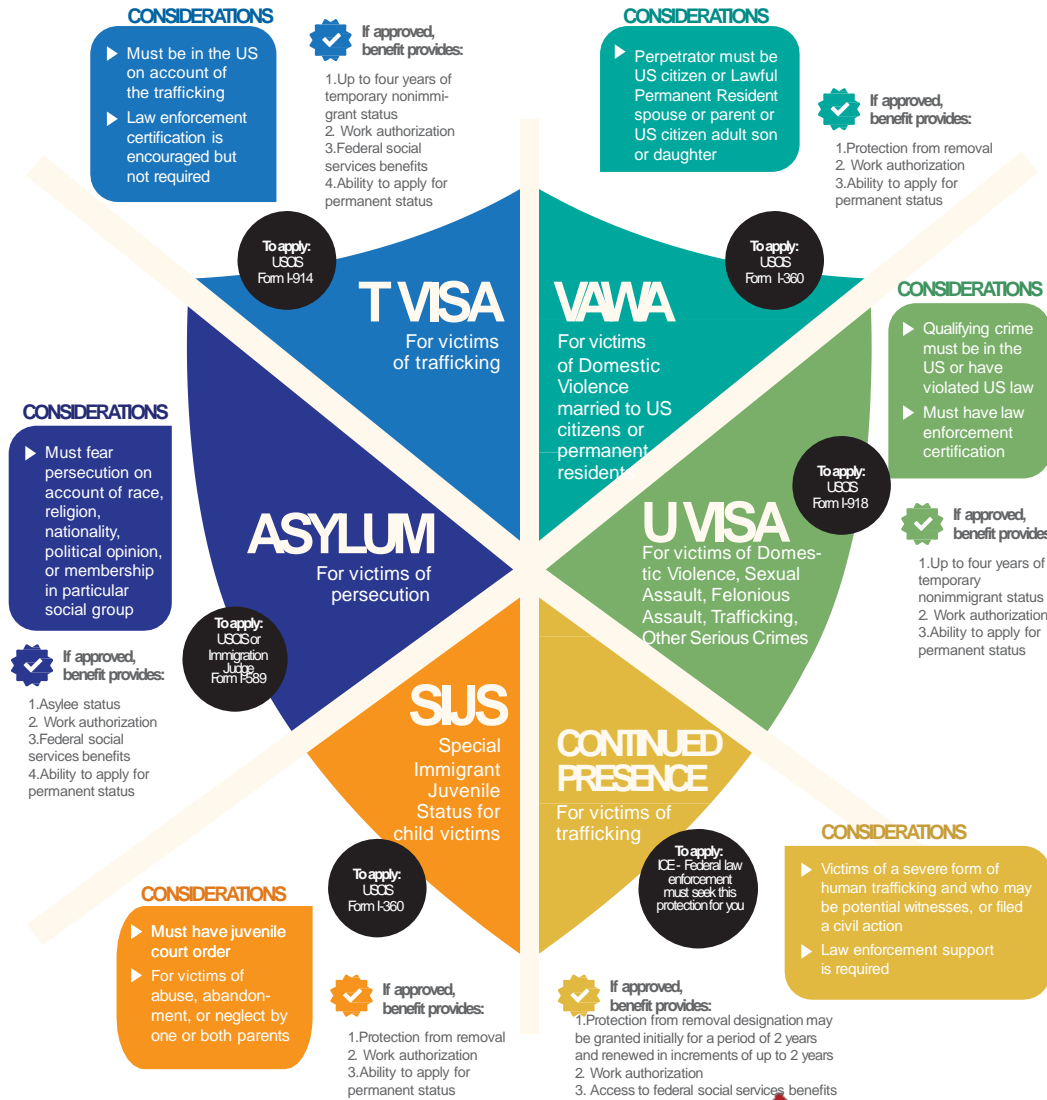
CONSIDERATIONS

Must be in the US on account of the trafficking

Law enforcement certification is encouraged but not required

If approved, benefit provides:

1.Up to four years of temporary nonimmigrant status
2. Work authorization
3.Federal social services benefits
4.Ability to apply for permanent status

To apply: USCIS Form I-914

T VISA
For victims of trafficking

CONSIDERATIONS

Perpetrator must be US citizen or Lawful Permanent Resident spouse or parent or US citizen adult son or daughter

If approved, benefit provides:

1.Protection from removal
2. Work authorization
3.Ability to apply for permanent status

To apply: USCIS Form I-360

VAWA
For victims of Domestic Violence married to US citizens or permanent residents

CONSIDERATIONS

Qualifying crime must be in the US or have violated US law

Must have law enforcement certification

To apply: USCIS Form I-918

U VISA
For victims of Domestic Violence, Sexual Assault, Felonious Assault, Trafficking, Other Serious Crimes

If approved, benefit provides:

1.Up to four years of temporary nonimmigrant status
2. Work authorization
3.Ability to apply for permanent status

CONSIDERATIONS

Must fear persecution on account of race, religion, nationality, political opinion, or membership in particular social group

ASYLUM
For victims of persecution

To apply: USCIS or Immigration Judge Form I-589

If approved, benefit provides:

1.Asylee status
2. Work authorization
3.Federal social services benefits
4.Ability to apply for permanent status

SIJS
Special Immigrant Juvenile Status for child victims

CONTINUED PRESENCE
For victims of trafficking

To apply: USCIS Form I-360

To apply: ICE - Federal law enforcement must seek this protection for you

CONSIDERATIONS

Victims of a severe form of human trafficking and who may be potential witnesses, or filed a civil action

Law enforcement support is required

CONSIDERATIONS

Must have juvenile court order

For victims of abuse, abandonment, or neglect by one or both parents

If approved, benefit provides:

1.Protection from removal
2. Work authorization
3.Ability to apply for permanent status

If approved, benefit provides:

1.Protection from removal designation may be granted initially for a period of 2 years and renewed in increments of up to 2 years
2. Work authorization
3. Access to federal social services benefits